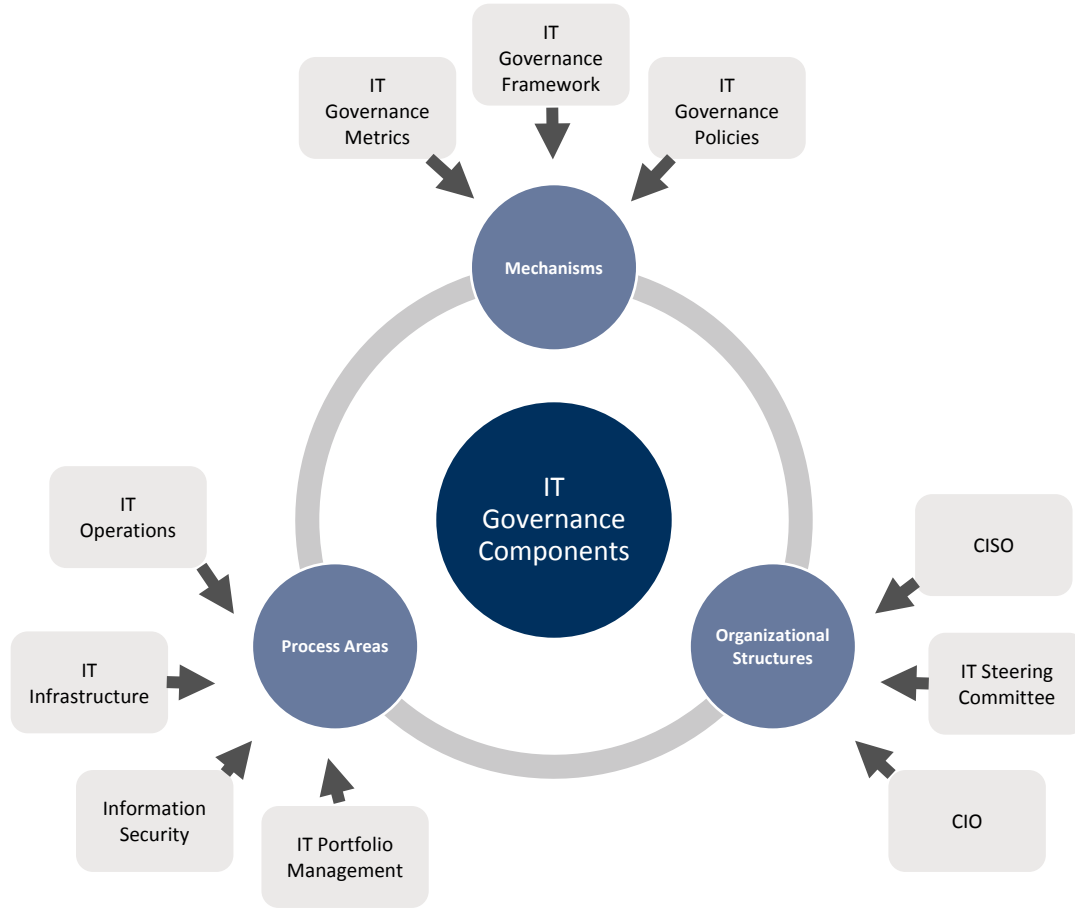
IT Governance Framework

IT Governance Metrics

IT Governance Policies

Mechanisms

IT Governance Components

IT Operations

Process Areas

IT Infrastructure

Information Security

IT Portfolio Management

CISO

Organizational Structures

IT Steering Committee

CIO